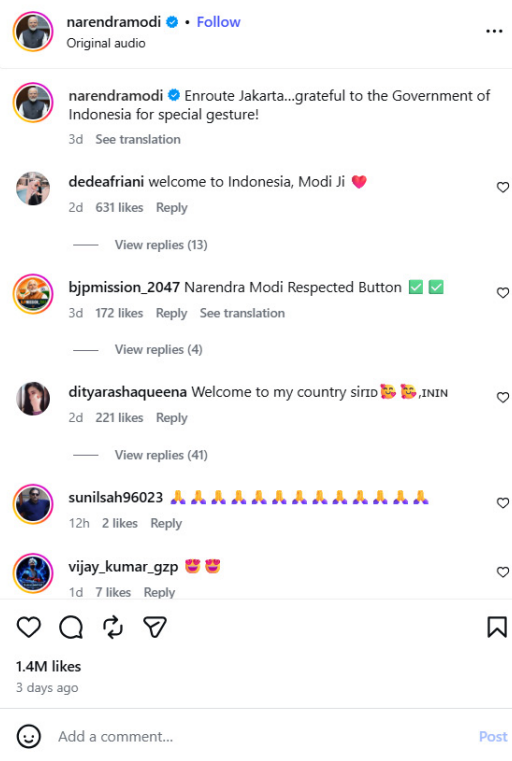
narendramodi • Follow
Original audio

narendramodi Enroute Jakarta...grateful to the Government of Indonesia for special gesture!
3d See translation

dedeafriani welcome to Indonesia, Modi Ji ❤️
2d 631 likes Reply

View replies (13)

bjpmission_2047 Narendra Modi Respected Button ✅ ✅
3d 172 likes Reply See translation

View replies (4)

dityarashaqueena Welcome to my country sirID 🥰 🥰,ININ
2d 221 likes Reply

View replies (41)

sunilsah96023 🙏🙏🙏🙏🙏🙏🙏🙏🙏🙏🙏🙏🙏🙏
12h 2 likes Reply

vijay_kumar_gzp 😍😍
1d 7 likes Reply

1.4M likes
3 days ago

Add a comment... Post